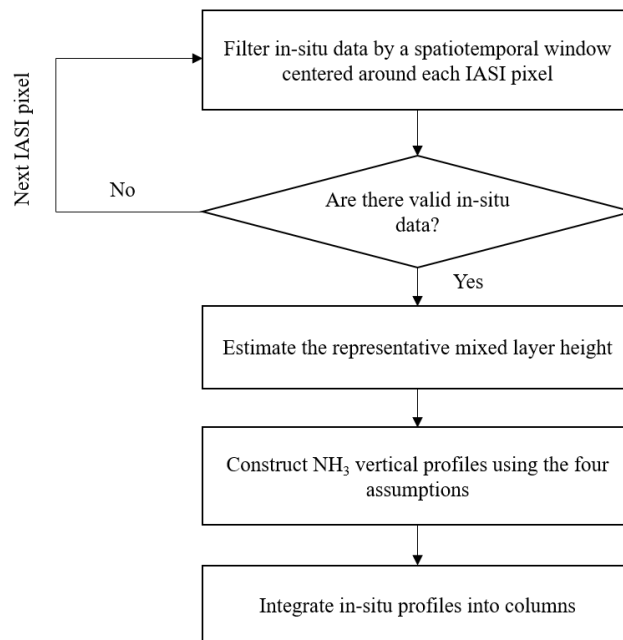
Next IASI pixel

Filter in-situ data by a spatiotemporal window centered around each IASI pixel

No

Are there valid in-situ data?

Yes

Estimate the representative mixed layer height

Construct $NH_3$ vertical profiles using the four assumptions

Integrate in-situ profiles into columns